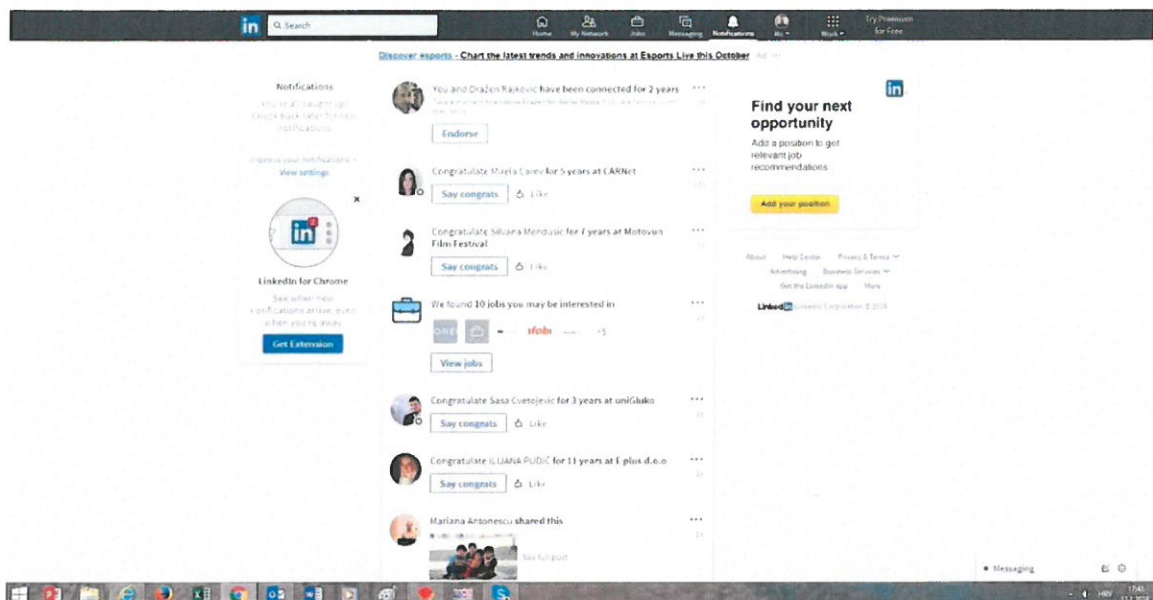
in Search

Home My Network Jobs Messaging Notifications Me Work Try Premium for Free

Discover esports - Chart the latest trends and innovations at Esports Live this October Ad

Notifications

You're all caught up! Check back later for new notifications.

Improve your notifications
View settings

LinkedIn for Chrome

See when new notifications arrive, even when you're away

Get Extension

You and Dražen Rajković have been connected for 2 years

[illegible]

Endorse

Congratulate Mirela Carev for 5 years at CARNet

Say congrats Like

Congratulate Silvana Menđušić for 7 years at Motovun Film Festival

Say congrats Like

We found 10 jobs you may be interested in

+5

View jobs

Congratulate Saša Cvetojević for 3 years at uniGluko

Say congrats Like

Congratulate ILIJANA PUDIĆ for 11 years at E-plus d.o.o

Say congrats Like

Mariana Antonescu shared this

See full post

in

Find your next opportunity

Add a position to get relevant job recommendations

Add your position

About Help Center Privacy & Terms Advertising Business Services Get the LinkedIn app More

LinkedIn LinkedIn Corporation © 2018

Messaging

HRV 17:41